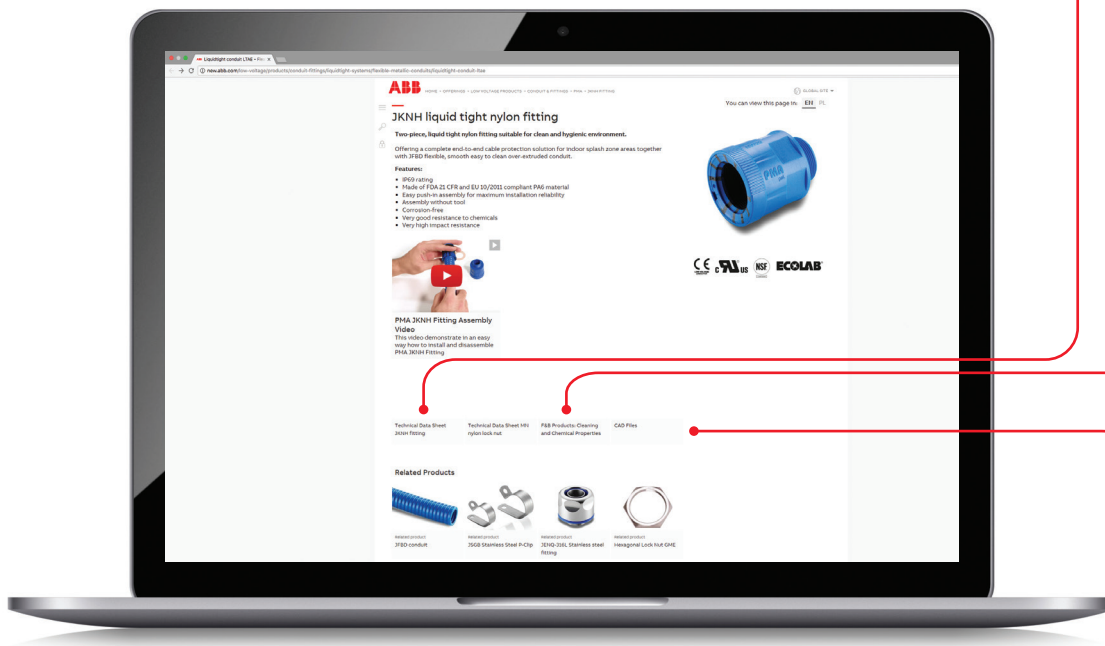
Liquidtight conduit LTAE - Flex ×

new.abb.com/low-voltage/products/conduit-fittings/liquidtight-systems/flexible-metallic-conduits/liquidtight-conduit-ltae

ABB HOME › OFFERINGS › LOW VOLTAGE PRODUCTS › CONDUIT & FITTINGS › PMA › JKNH FITTING

GLOBAL SITE

You can view this page in: EN PL

JKNH liquid tight nylon fitting

Two-piece, liquid tight nylon fitting suitable for clean and hygienic environment.

Offering a complete end-to-end cable protection solution for indoor splash zone areas together with JFBD flexible, smooth easy to clean over-extruded conduit.

Features:
- IP69 rating
- Made of FDA 21 CFR and EU 10/2011 compliant PA6 material
- Easy push-in assembly for maximum installation reliability
- Assembly without tool
- Corrosion-free
- Very good resistance to chemicals
- Very high impact resistance

PMA

CE c UL us NSF ECOLAB

PMA JKNH Fitting Assembly Video
This video demonstrate in an easy way how to install and disassemble PMA JKNH Fitting

Technical Data Sheet JKNH fitting

Technical Data Sheet MN nylon lock nut

F&B Products-Cleaning and Chemical Properties

CAD Files

Related Products

Related product
JFBD conduit

Related product
JSGB Stainless Steel P-Clip

Related product
JENQ-316L Stainless steel fitting

Related product
Hexagonal Lock Nut GME